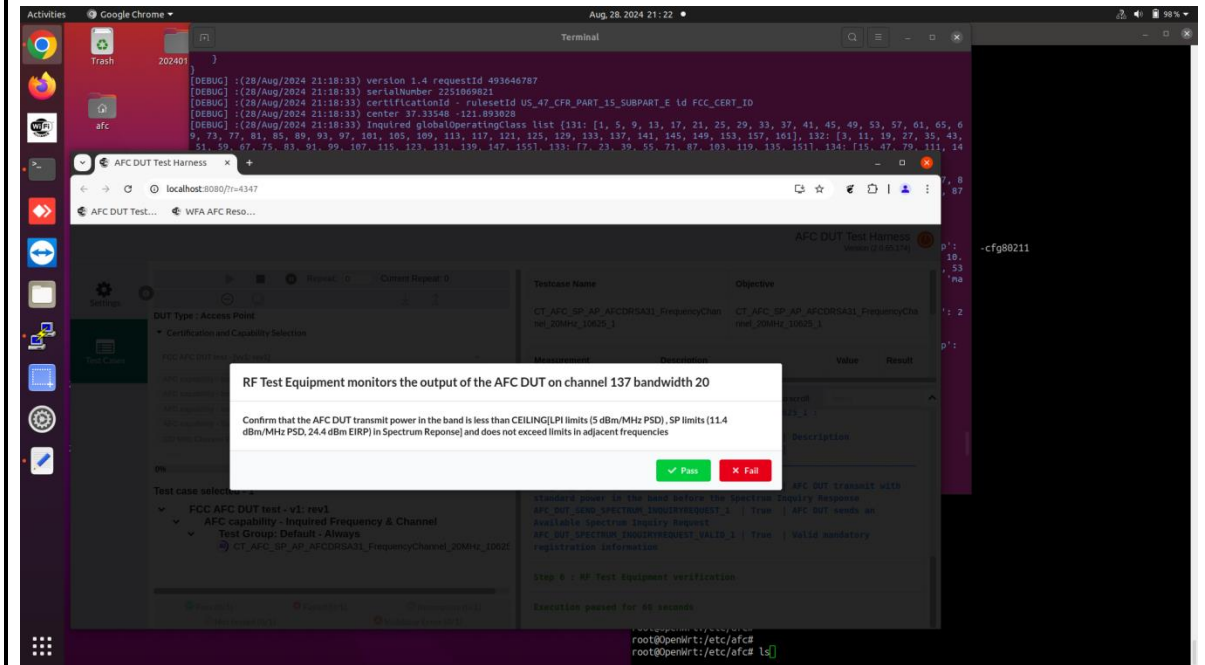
Activities Google Chrome ▾ Aug, 28. 2024 21:22 ● 98 %

Trash 202401 afc

Terminal

[DEBUG] :(28/Aug/2024 21:18:33) version 1.4 requestId 493646787
[DEBUG] :(28/Aug/2024 21:18:33) serialNumber 2251069821
[DEBUG] :(28/Aug/2024 21:18:33) certificationId - rulesetId US_47_CFR_PART_15_SUBPART_E id FCC_CERT_ID
[DEBUG] :(28/Aug/2024 21:18:33) center 37.33548 -121.893028
[DEBUG] :(28/Aug/2024 21:18:33) Inquired globalOperatingClass list {131: [1, 5, 9, 13, 17, 21, 25, 29, 33, 37, 41, 45, 49, 53, 57, 61, 65, 69, 73, 77, 81, 85, 89, 93, 97, 101, 105, 109, 113, 117, 121, 125, 129, 133, 137, 141, 145, 149, 153, 157, 161], 132: [3, 11, 19, 27, 35, 43, 51, 59, 67, 75, 83, 91, 99, 107, 115, 123, 131, 139, 147, 155], 133: [7, 23, 39, 55, 71, 87, 103, 119, 135, 151], 134: [15, 47, 79, 111, 14

-cfg80211

AFC DUT Test Harness × +
localhost:8080/?r=4347
AFC DUT Test... WFA AFC Reso...

AFC DUT Test Harness

Settings
Test Cases
Repeat: 0 Current Repeat: 0
DUT Type : Access Point
Certification and Capability Selection

Testcase Name Objective
CT_AFC_SP_AP_AFCDRSA31_FrequencyChannel_20MHz_10025_1 CT_AFC_SP_AP_AFCDRSA31_FrequencyChannel_20MHz_10025_1
Measurement Description Value Result

RF Test Equipment monitors the output of the AFC DUT on channel 137 bandwidth 20

Confirm that the AFC DUT transmit power in the band is less than CEILING[LPI limits (5 dBm/MHz PSD) , SP limits (11.4 dBm/MHz PSD, 24.4 dBm EIRP) in Spectrum Reponse] and does not exceed limits in adjacent frequencies

✓ Pass × Fail

Test case selection - 1
FCC AFC DUT test - v1: rev1
AFC capability - Inquired Frequency & Channel
Test Group: Default - Always
CT_AFC_SP_AP_AFCDRSA31_FrequencyChannel_20MHz_10025

Description
AFC DUT transmit with standard power in the band before the Spectrum Inquiry Response
APC_DUT_SEND_SPECTRUM_INQUIRYREQUEST_1 | True | APC DUT sends an Available Spectrum Inquiry Request
APC_DUT_SPECTRUM_INQUIRYREQUEST_VALID_1 | True | Valid mandatory registration information

Step 6 : RF Test Equipment verification

Execution paused for 60 seconds

root@OpenWrt:/etc/afc#
root@OpenWrt:/etc/afc# ls